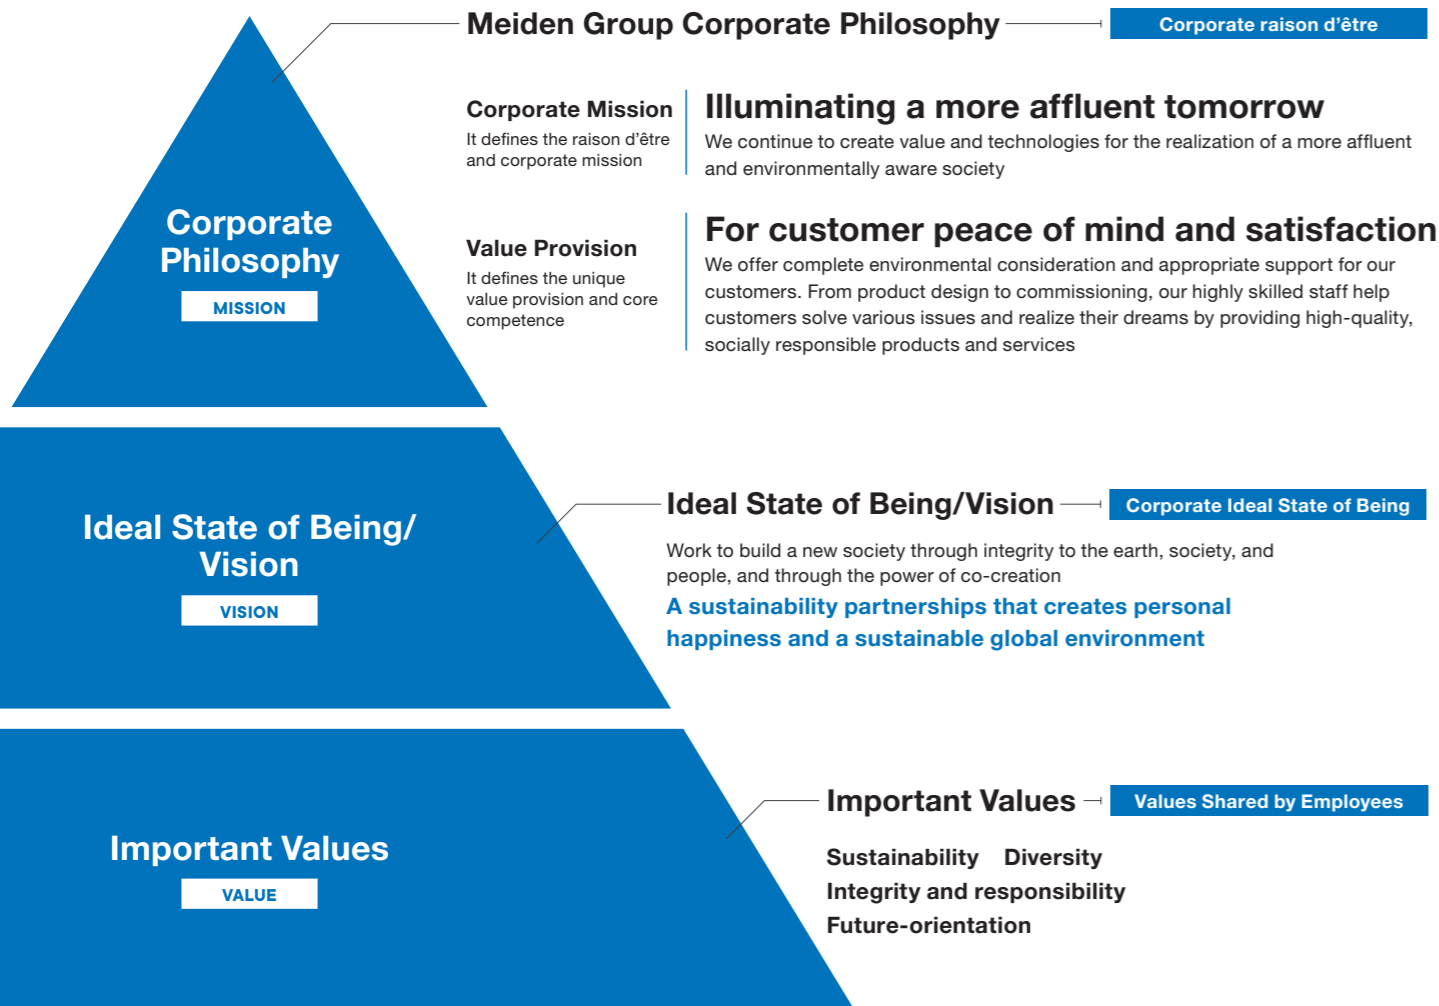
Meiden Group Corporate Philosophy

Corporate raison d'être

Corporate Philosophy

MISSION

Corporate Mission

It defines the raison d'être and corporate mission

Illuminating a more affluent tomorrow

We continue to create value and technologies for the realization of a more affluent and environmentally aware society

Value Provision

It defines the unique value provision and core competence

For customer peace of mind and satisfaction

We offer complete environmental consideration and appropriate support for our customers. From product design to commissioning, our highly skilled staff help customers solve various issues and realize their dreams by providing high-quality, socially responsible products and services

Ideal State of Being/ Vision

VISION

Ideal State of Being/Vision

Corporate Ideal State of Being

Work to build a new society through integrity to the earth, society, and people, and through the power of co-creation

A sustainability partnerships that creates personal happiness and a sustainable global environment

Important Values

VALUE

Important Values

Values Shared by Employees

Sustainability Diversity

Integrity and responsibility

Future-orientation